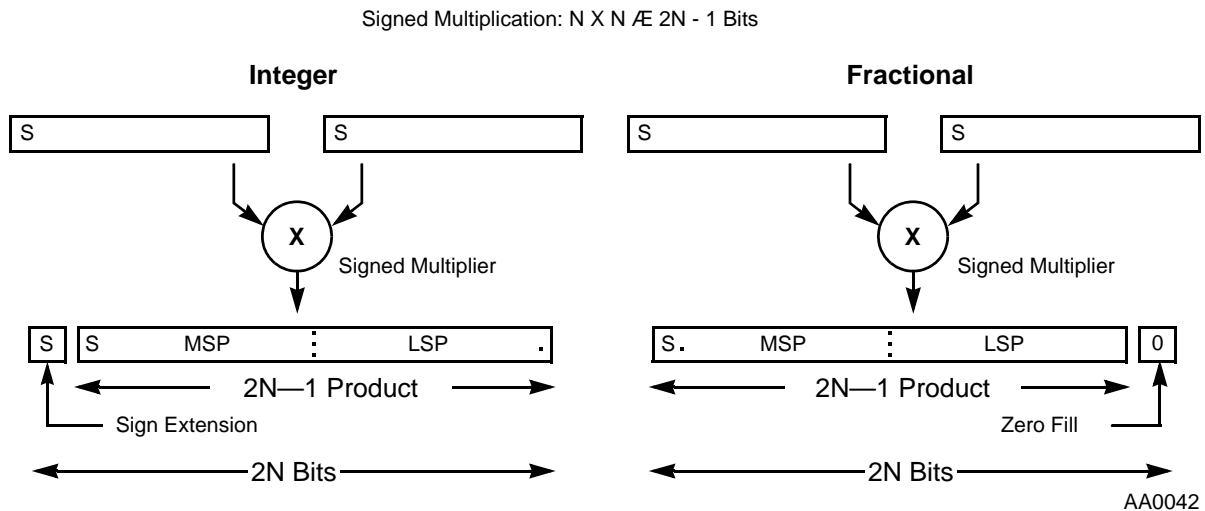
Signed Multiplication: N X N Æ 2N - 1 Bits

Integer

S

S

X

Signed Multiplier

S

S MSP LSP .

2N—1 Product

Sign Extension

2N Bits

Fractional

S

S

X

Signed Multiplier

S. MSP LSP

0

2N—1 Product

Zero Fill

2N Bits

AA0042